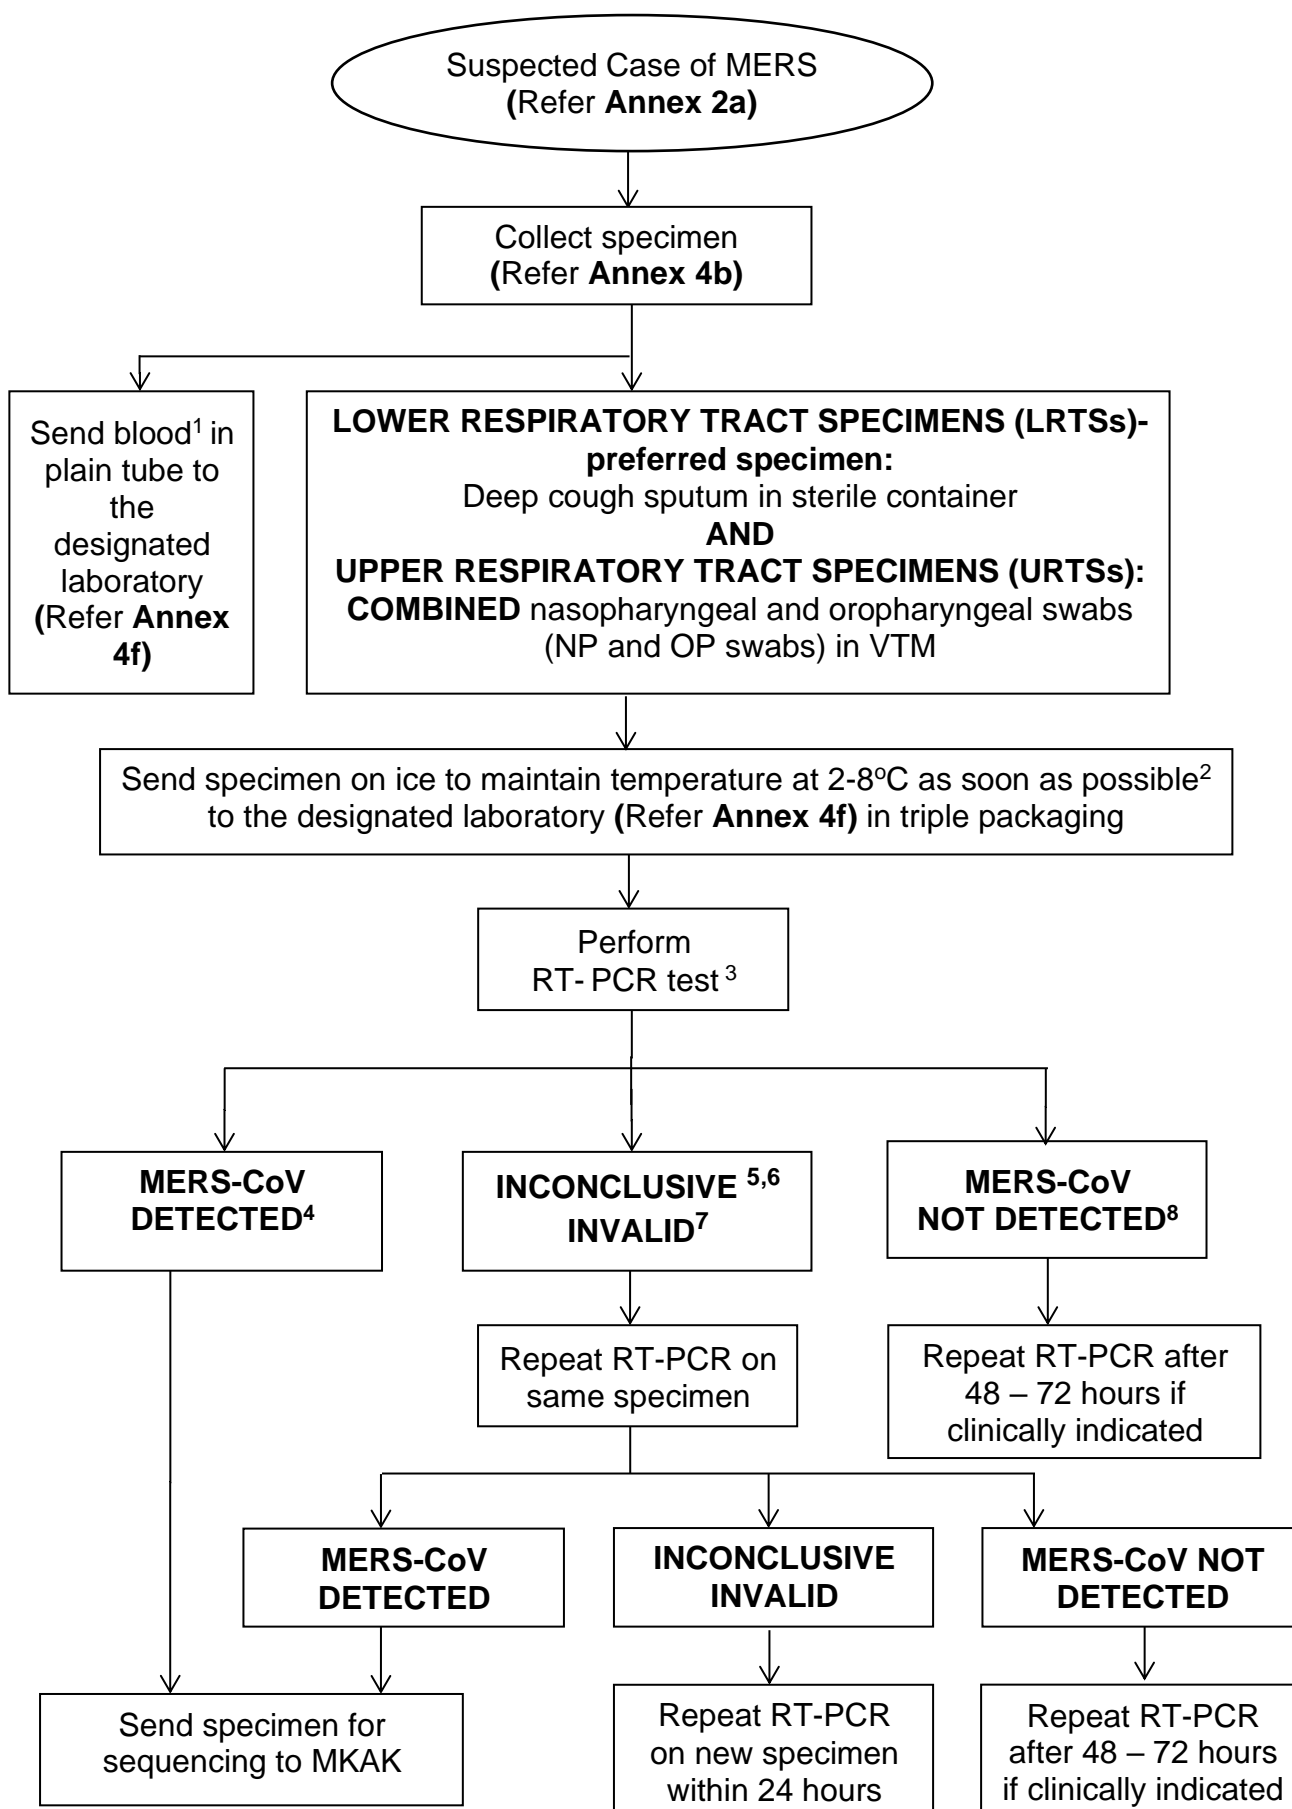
Suspected Case of MERS
(Refer **Annex 2a)**

Collect specimen
(Refer **Annex 4b)**

Send blood$^1$ in plain tube to the designated laboratory (Refer **Annex 4f)**

**LOWER RESPIRATORY TRACT SPECIMENS (LRTSs)- preferred specimen:**
Deep cough sputum in sterile container
**AND**
**UPPER RESPIRATORY TRACT SPECIMENS (URTSs):**
**COMBINED** nasopharyngeal and oropharyngeal swabs (NP and OP swabs) in VTM

Send specimen on ice to maintain temperature at 2-8ºC as soon as possible$^2$ to the designated laboratory (Refer **Annex 4f)** in triple packaging

Perform
RT- PCR test $^3$

**MERS-CoV DETECTED$^4$**

**INCONCLUSIVE $^{5,6}$**
**INVALID$^7$**

**MERS-CoV NOT DETECTED$^8$**

Repeat RT-PCR on same specimen

Repeat RT-PCR after 48 – 72 hours if clinically indicated

**MERS-CoV DETECTED**

**INCONCLUSIVE INVALID**

**MERS-CoV NOT DETECTED**

Send specimen for sequencing to MKAK

Repeat RT-PCR on new specimen within 24 hours

Repeat RT-PCR after 48 – 72 hours if clinically indicated